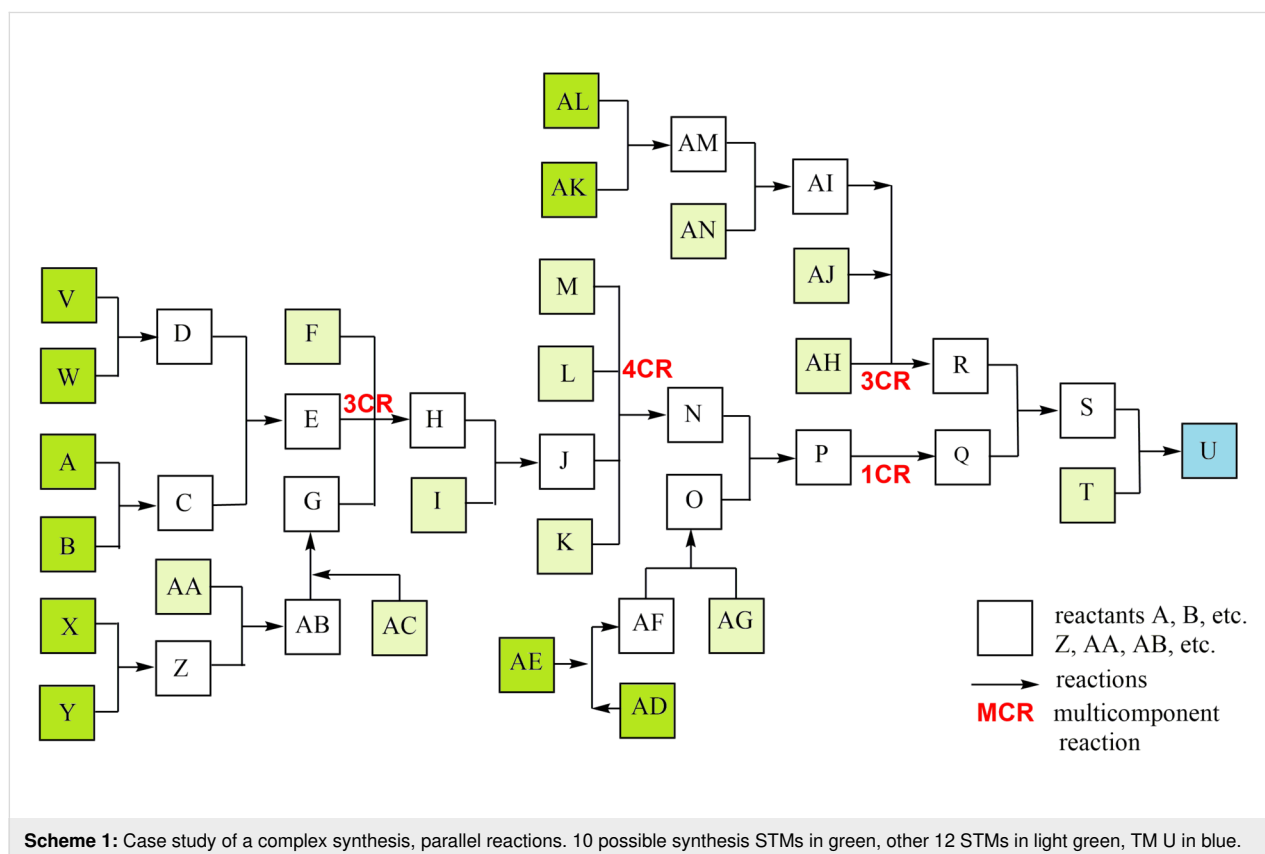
AL
AM
AK
AI
AN
AJ
M
AH
R
3CR
V
D
F
L
4CR
W
3CR
N
S
E
H
A
P
Q
U
J
1CR
C
G
I
O
B
K
T
AA
AF
AG
X
AB
AC
AE
Z
AD
Y

reactants A, B, etc. Z, AA, AB, etc.
reactions
MCR multicomponent reaction

**Scheme 1:** Case study of a complex synthesis, parallel reactions. 10 possible synthesis STMs in green, other 12 STMs in light green, TM U in blue.